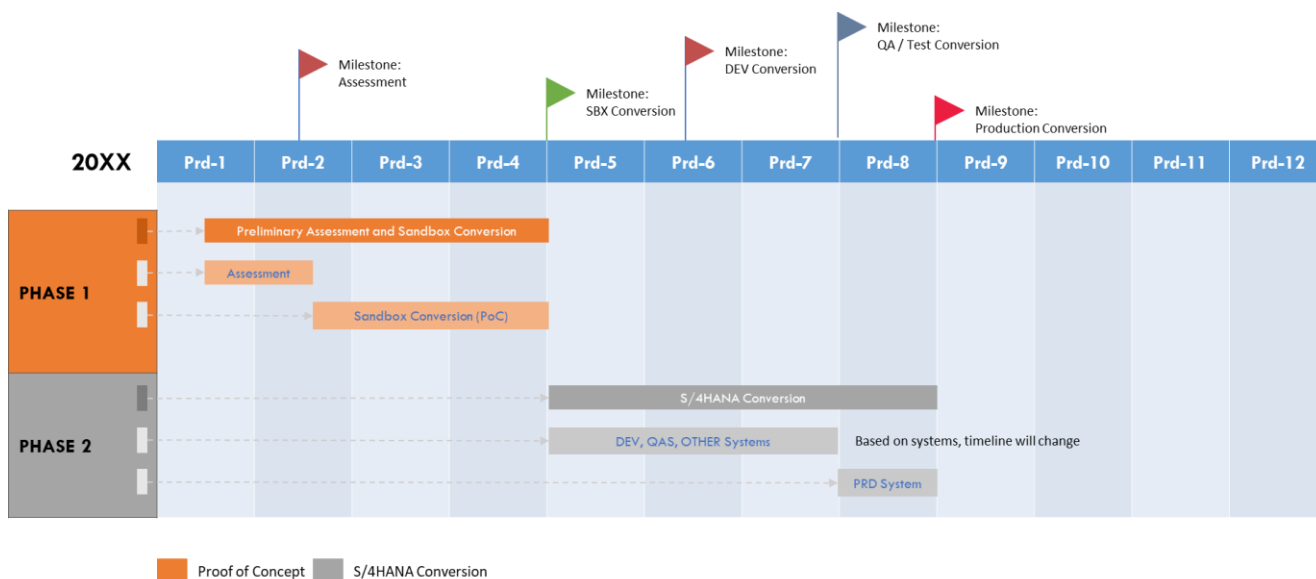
Milestone:
QA / Test Conversion

Milestone:
DEV Conversion

Milestone:
Assessment

Milestone:
SBX Conversion

Milestone:
Production Conversion

20XX

| Prd-1 | Prd-2 | Prd-3 | Prd-4 | Prd-5 | Prd-6 | Prd-7 | Prd-8 | Prd-9 | Prd-10 | Prd-11 | Prd-12 |
|---|---|---|---|---|---|---|---|---|---|---|---|

PHASE 1

Preliminary Assessment and Sandbox Conversion

Assessment

Sandbox Conversion (PoC)

PHASE 2

S/4HANA Conversion

DEV, QAS, OTHER Systems

Based on systems, timeline will change

PRD System

Proof of Concept

S/4HANA Conversion